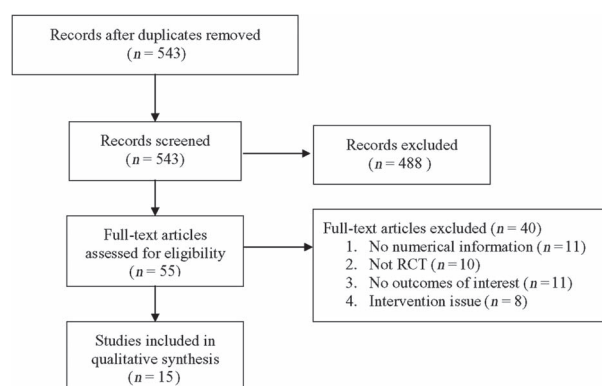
Records after duplicates removed
($n = 543$)

Records screened
($n = 543$)

Records excluded
($n = 488$ )

Full-text articles assessed for eligibility
($n = 55$)

Full-text articles excluded ($n = 40$)
1. No numerical information ($n = 11$)
2. Not RCT ($n = 10$)
3. No outcomes of interest ($n = 11$)
4. Intervention issue ($n = 8$)

Studies included in qualitative synthesis
($n = 15$)